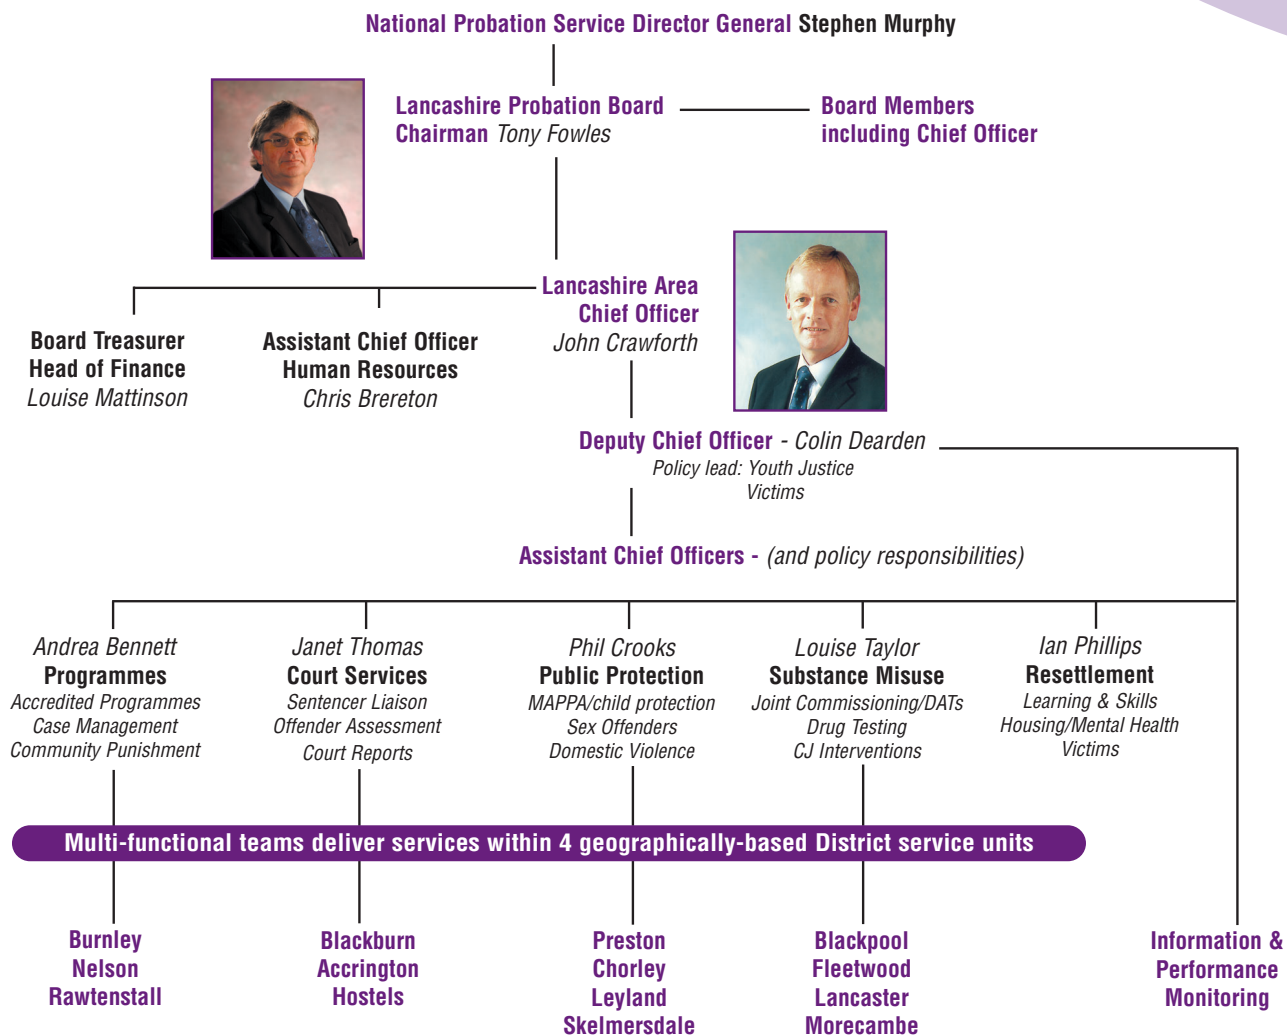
National Probation Service Director General Stephen Murphy

Lancashire Probation Board Chairman Tony Fowles

Board Members including Chief Officer

Lancashire Area Chief Officer John Crawforth

Board Treasurer Head of Finance Louise Mattinson

Assistant Chief Officer Human Resources Chris Brereton

Deputy Chief Officer - Colin Dearden
Policy lead: Youth Justice
Victims

Assistant Chief Officers - (and policy responsibilities)

Andrea Bennett
Programmes
Accredited Programmes
Case Management
Community Punishment

Janet Thomas
Court Services
Sentencer Liaison
Offender Assessment
Court Reports

Phil Crooks
Public Protection
MAPPA/child protection
Sex Offenders
Domestic Violence

Louise Taylor
Substance Misuse
Joint Commissioning/DATs
Drug Testing
CJ Interventions

Ian Phillips
Resettlement
Learning & Skills
Housing/Mental Health
Victims

Multi-functional teams deliver services within 4 geographically-based District service units

Burnley
Nelson
Rawtenstall

Blackburn
Accrington
Hostels

Preston
Chorley
Leyland
Skelmersdale

Blackpool
Fleetwood
Lancaster
Morecambe

Information & Performance Monitoring